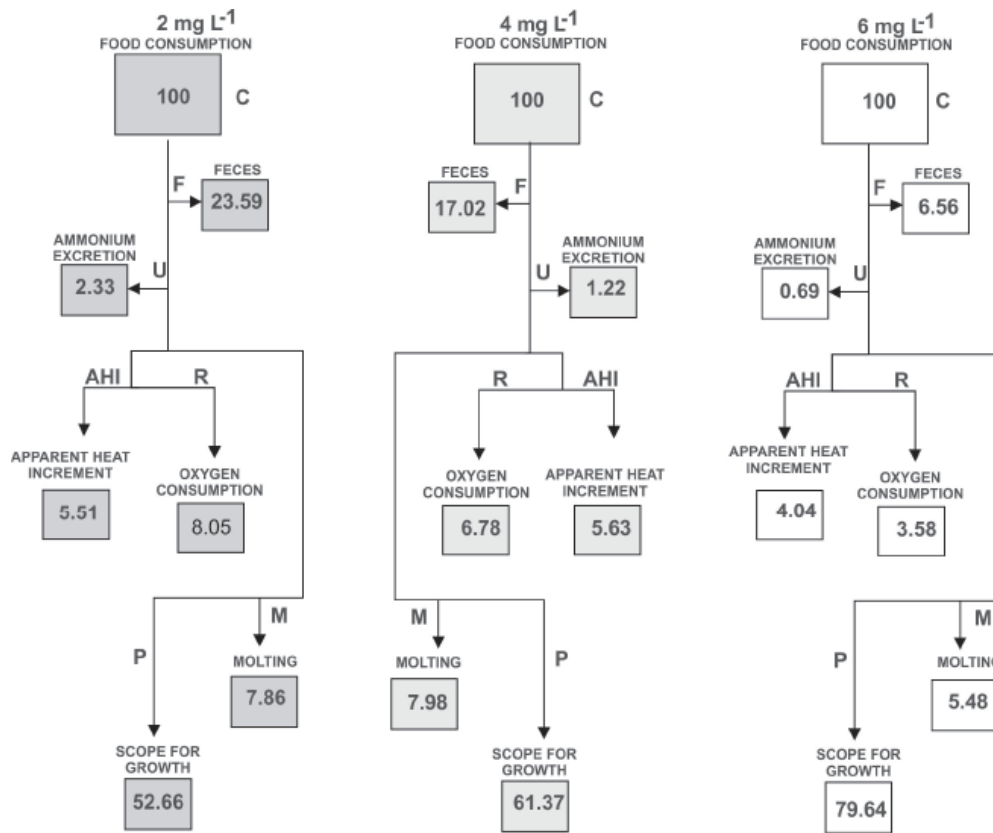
2 mg L$^{-1}$
FOOD CONSUMPTION
100 C
F
FECES
23.59
AMMONIUM EXCRETION
U
2.33
AHI R
APPARENT HEAT INCREMENT
5.51
OXYGEN CONSUMPTION
8.05
M
P
MOLTING
7.86
SCOPE FOR GROWTH
52.66

4 mg L$^{-1}$
FOOD CONSUMPTION
100 C
FECES
F
17.02
AMMONIUM EXCRETION
U
1.22
R AHI
OXYGEN CONSUMPTION
6.78
APPARENT HEAT INCREMENT
5.63
M
MOLTING
7.98
P
SCOPE FOR GROWTH
61.37

6 mg L$^{-1}$
FOOD CONSUMPTION
100 C
F
FECES
6.56
AMMONIUM EXCRETION
U
0.69
AHI R
APPARENT HEAT INCREMENT
4.04
OXYGEN CONSUMPTION
3.58
M
P
MOLTIN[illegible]
5.48
SCOPE FOR GROWTH
79.64